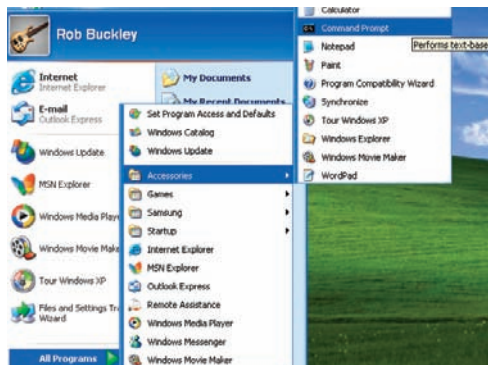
Rob Buckley

Internet
Internet Explorer

E-mail
Outlook Express

Windows Update

MSN Explorer

Windows Media Playe

Windows Movie Make

Tour Windows XP

Files and Settings Tr
Wizard

All Programs

My Documents

My Recent Documents

Set Program Access and Defaults
Windows Catalog
Windows Update
Accessories
Games
Samsung
Startup
Internet Explorer
MSN Explorer
Outlook Express
Remote Assistance
Windows Media Player
Windows Messenger
Windows Movie Maker

Calculator
Command Prompt
Notepad
Paint
Program Compatibility Wizard
Synchronize
Tour Windows XP
Windows Explorer
Windows Movie Maker
WordPad

Performs text-base